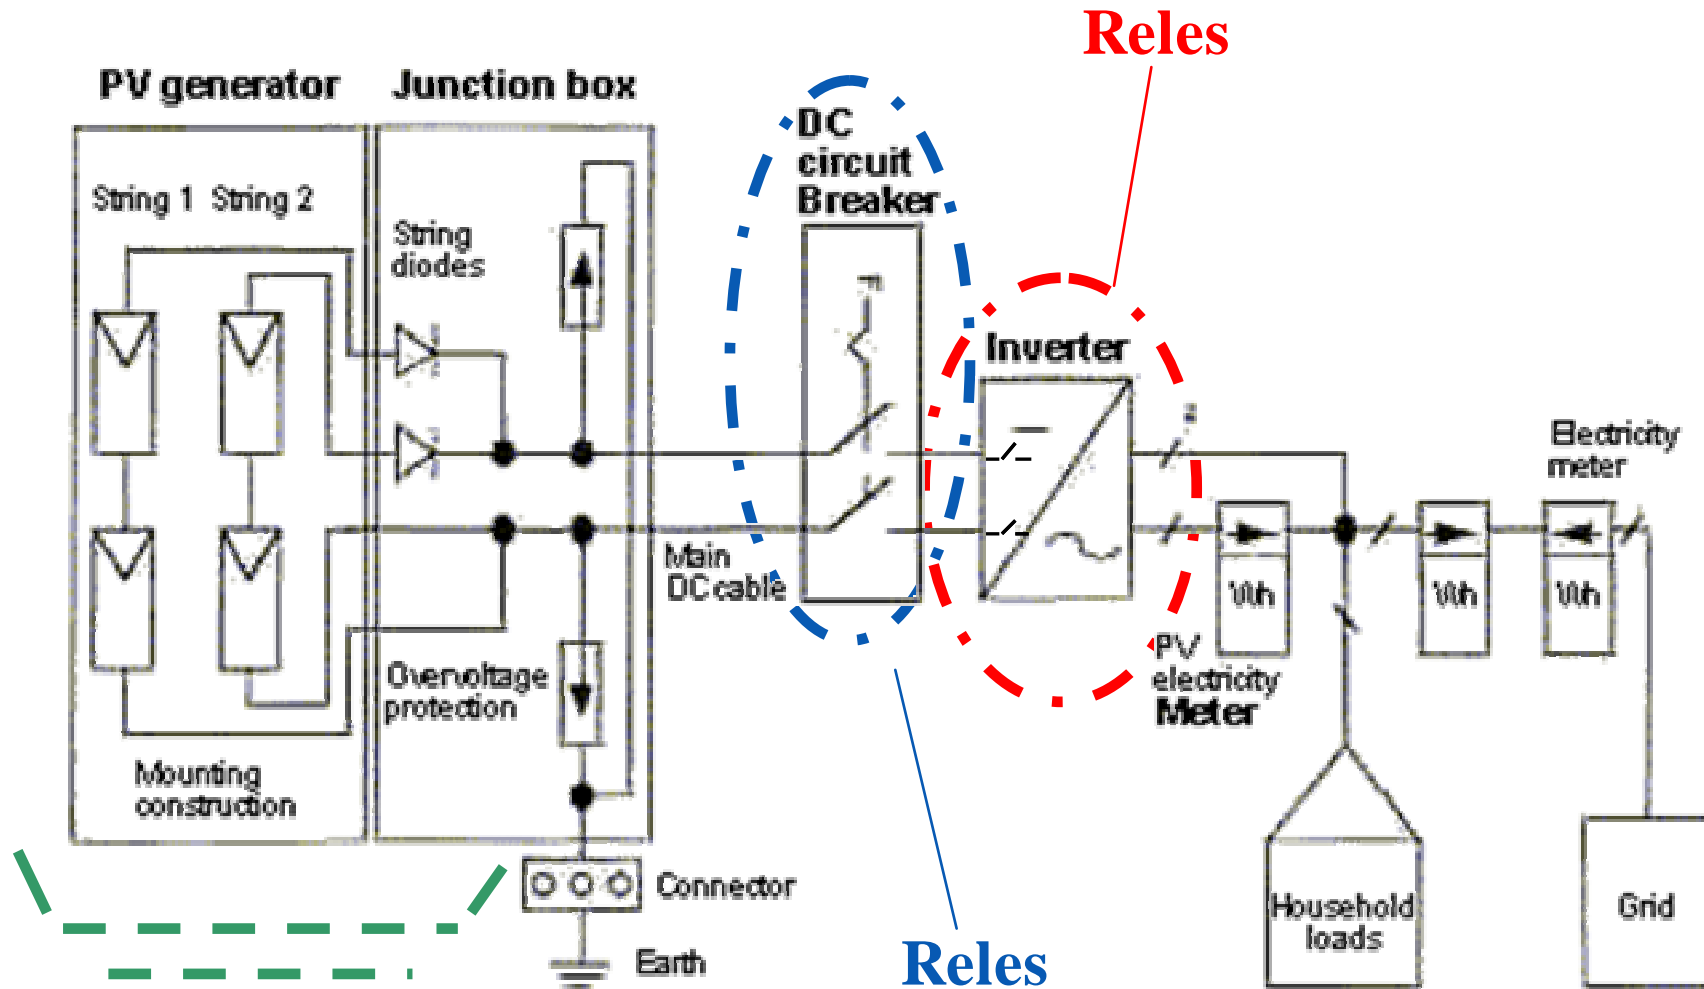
Reles

PV generator

Junction box

DC circuit Breaker

String 1 String 2

String diodes

Inverter

Electricity meter

Main DC cable

Wh

Wh

Wh

PV electricity Meter

Overvoltage protection

Mounting construction

Connector

Earth

Reles

Household loads

Grid